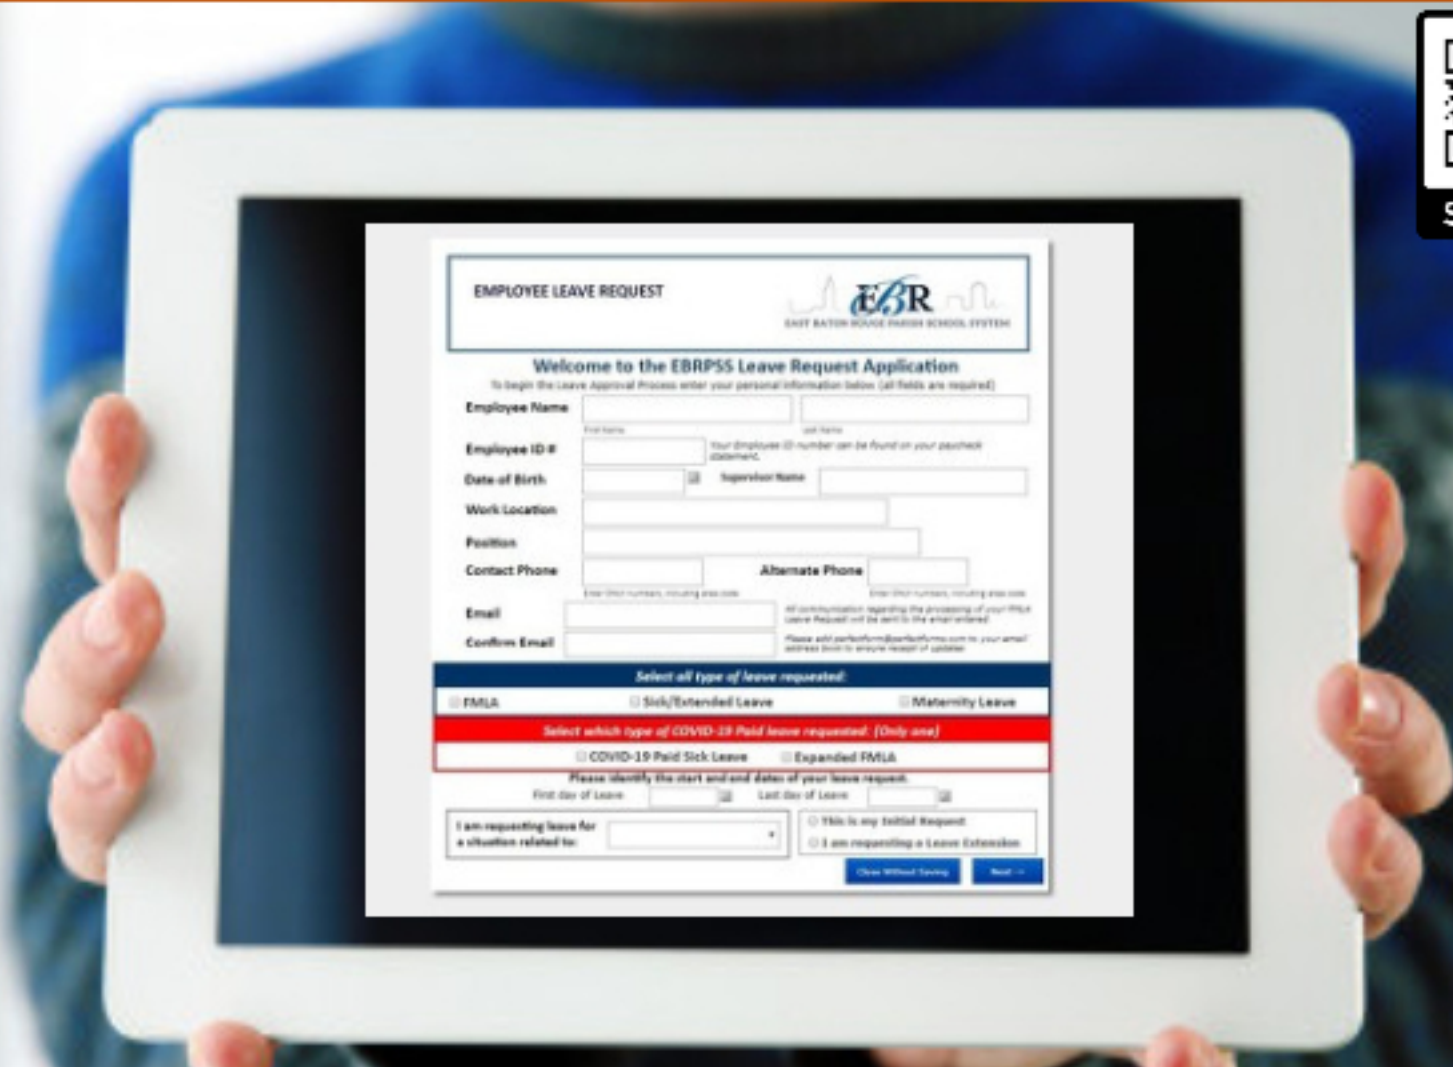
EMPLOYEE LEAVE REQUEST

EBR
EAST BATON ROUGE PARISH SCHOOL SYSTEM

Welcome to the EBRPSS Leave Request Application

To begin the Leave Approval Process enter your personal information below (all fields are required)

Employee Name
First Name
Last Name

Employee ID #
Your Employee ID number can be found on your paycheck statement.

Date of Birth
Supervisor Name

Work Location

Position

Contact Phone
Enter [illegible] numbers, including area code
Alternate Phone
Enter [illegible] numbers, including area code

Email
All communication regarding the processing of your FMLA Leave Request will be sent to the email entered

Confirm Email
Please add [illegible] to your email address book to ensure receipt of updates

Select all type of leave requested:

FMLA
Sick/Extended Leave
Maternity Leave

Select which type of COVID-19 Paid leave requested: (Only one)

COVID-19 Paid Sick Leave
Expanded FMLA

Please identify the start and end dates of your leave request.

First day of Leave
Last day of Leave

I am requesting leave for a situation related to:

This is my Initial Request
I am requesting a Leave Extension

Close Without Saving
Next →